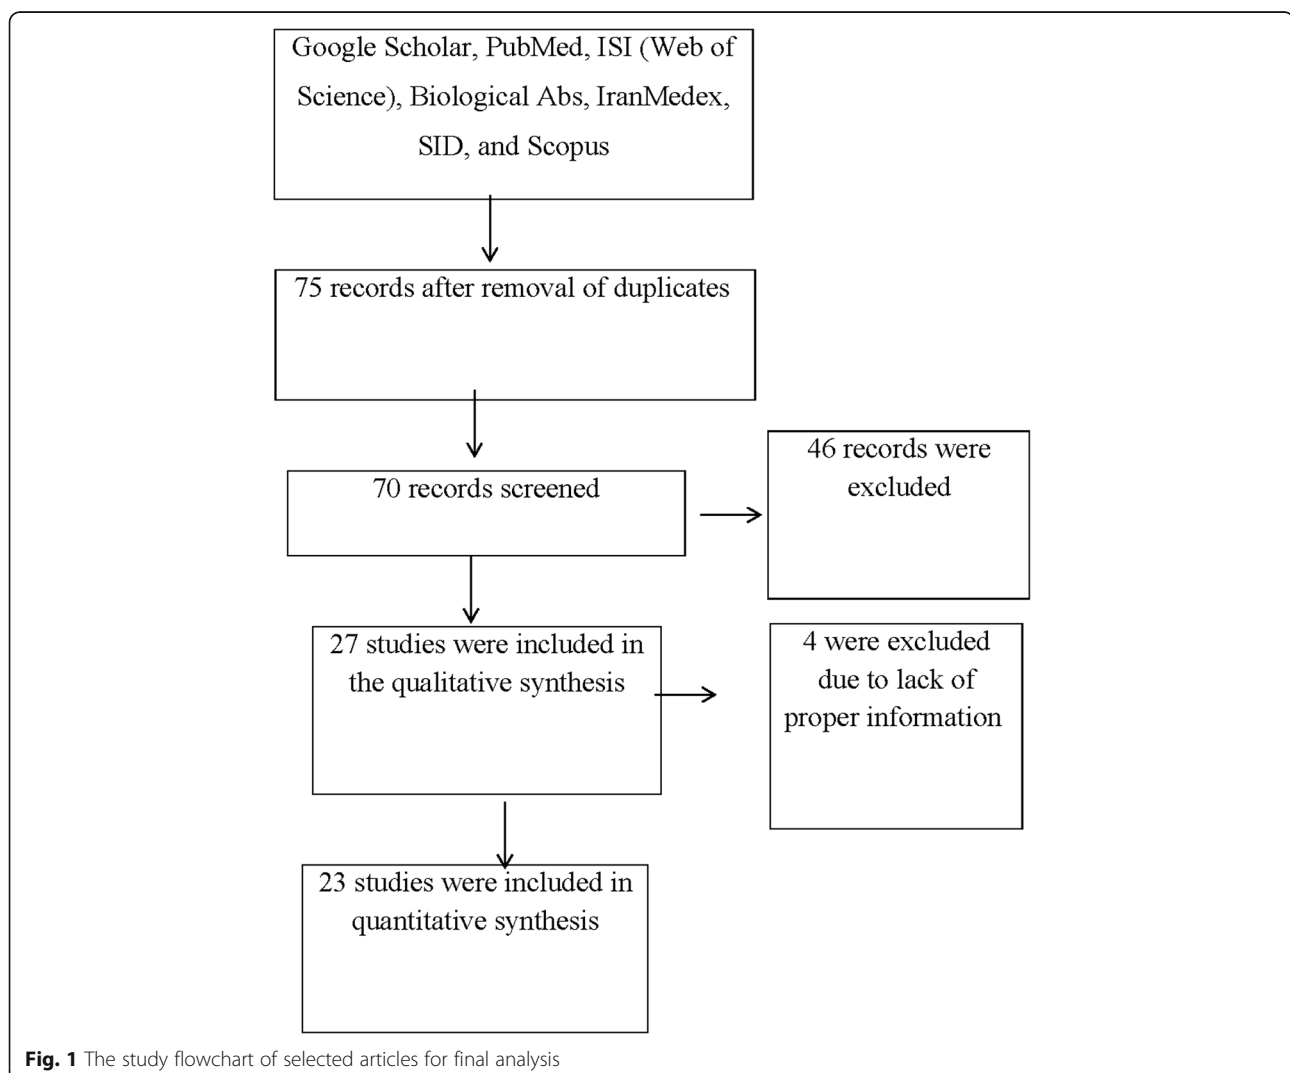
Google Scholar, PubMed, ISI (Web of Science), Biological Abs, IranMedex, SID, and Scopus

75 records after removal of duplicates

70 records screened

46 records were excluded

27 studies were included in the qualitative synthesis

4 were excluded due to lack of proper information

23 studies were included in quantitative synthesis

**Fig. 1** The study flowchart of selected articles for final analysis